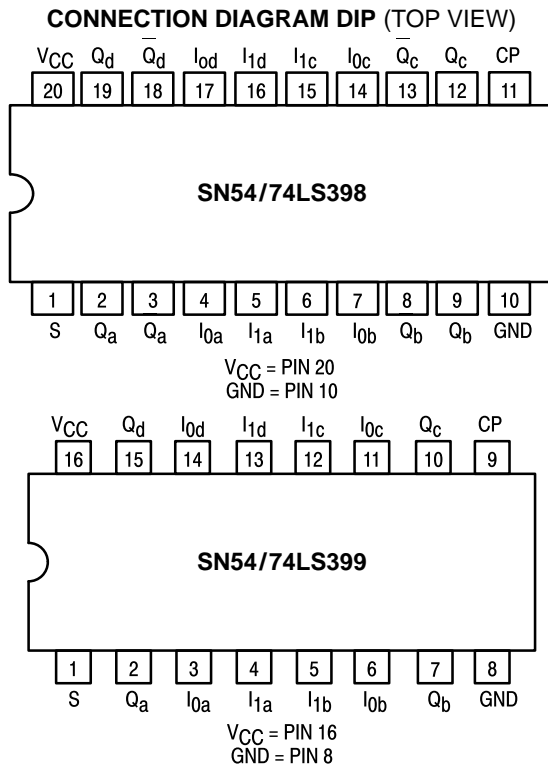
**CONNECTION DIAGRAM DIP** (TOP VIEW)

$V_{CC}$ $Q_d$ $\overline{Q}_d$ $I_{od}$ $I_{1d}$ $I_{1c}$ $I_{0c}$ $\overline{Q}_c$ $Q_c$ CP

20 19 18 17 16 15 14 13 12 11

SN54/74LS398

1 2 3 4 5 6 7 8 9 10

S $Q_a$ $Q_a$ $I_{0a}$ $I_{1a}$ $I_{1b}$ $I_{0b}$ $Q_b$ $Q_b$ GND

$V_{CC}$ = PIN 20
GND = PIN 10

$V_{CC}$ $Q_d$ $I_{0d}$ $I_{1d}$ $I_{1c}$ $I_{0c}$ $Q_c$ CP

16 15 14 13 12 11 10 9

SN54/74LS399

1 2 3 4 5 6 7 8

S $Q_a$ $I_{0a}$ $I_{1a}$ $I_{1b}$ $I_{0b}$ $Q_b$ GND

$V_{CC}$ = PIN 16
GND = PIN 8